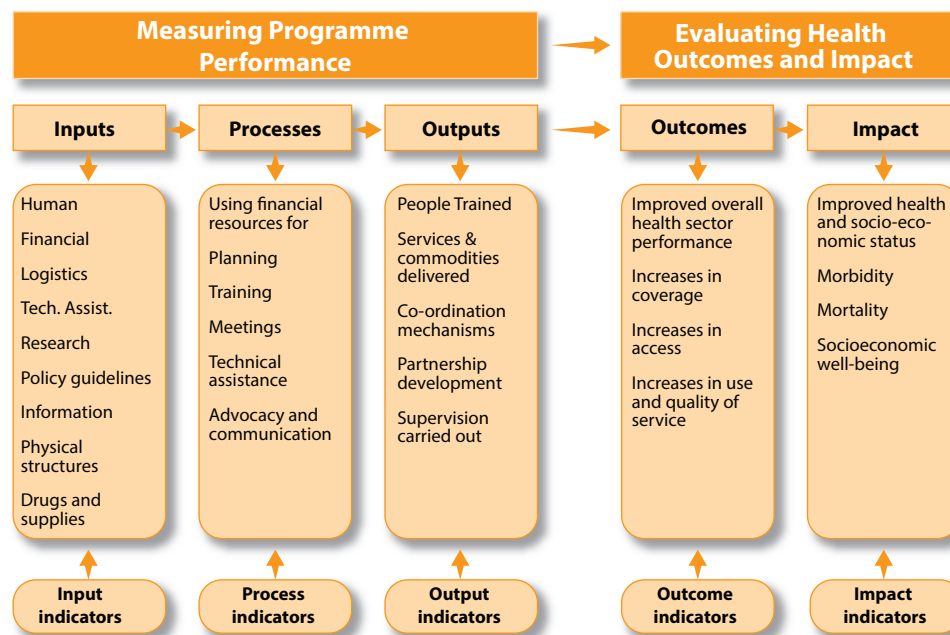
Measuring Programme Performance

Evaluating Health Outcomes and Impact

Inputs

Human

Financial

Logistics

Tech. Assist.

Research

Policy guidelines

Information

Physical structures

Drugs and supplies

Input indicators

Processes

Using financial resources for

Planning

Training

Meetings

Technical assistance

Advocacy and communication

Process indicators

Outputs

People Trained

Services & commodities delivered

Co-ordination mechanisms

Partnership development

Supervision carried out

Output indicators

Outcomes

Improved overall health sector performance

Increases in coverage

Increases in access

Increases in use and quality of service

Outcome indicators

Impact

Improved health and socio-economic status

Morbidity

Mortality

Socioeconomic well-being

Impact indicators